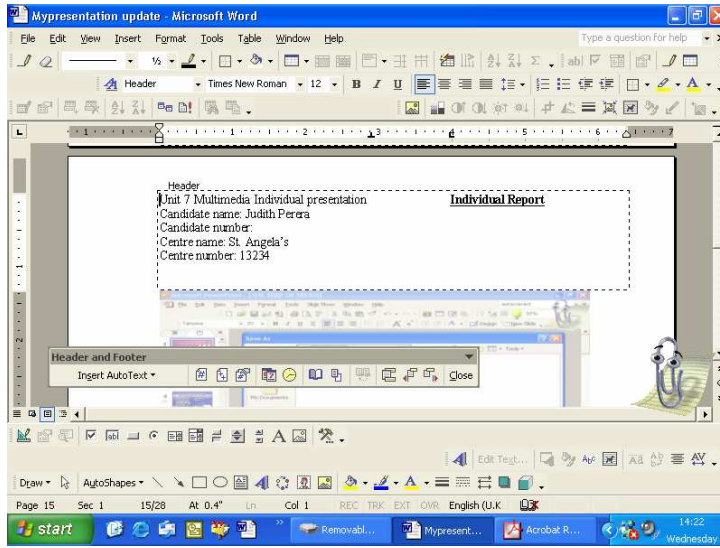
Mypresentation update - Microsoft Word

File Edit View Insert Format Tools Table Window Help

Type a question for help

Header Times New Roman 12 B I U

Header

Unit 7 Multimedia Individual presentation **Individual Report**

Candidate name: Judith Perera

Candidate number:

Centre name: St. Angela's

Centre number: 13234

Header and Footer

Insert AutoText

Close

Edit Text...

Draw AutoShapes

Page 15 Sec 1 15/28 At 0.4" Ln Col 1 REC TRK EXT OVR English (U.K

start Removabl... Mypresent... Acrobat R... 14:22 Wednesday